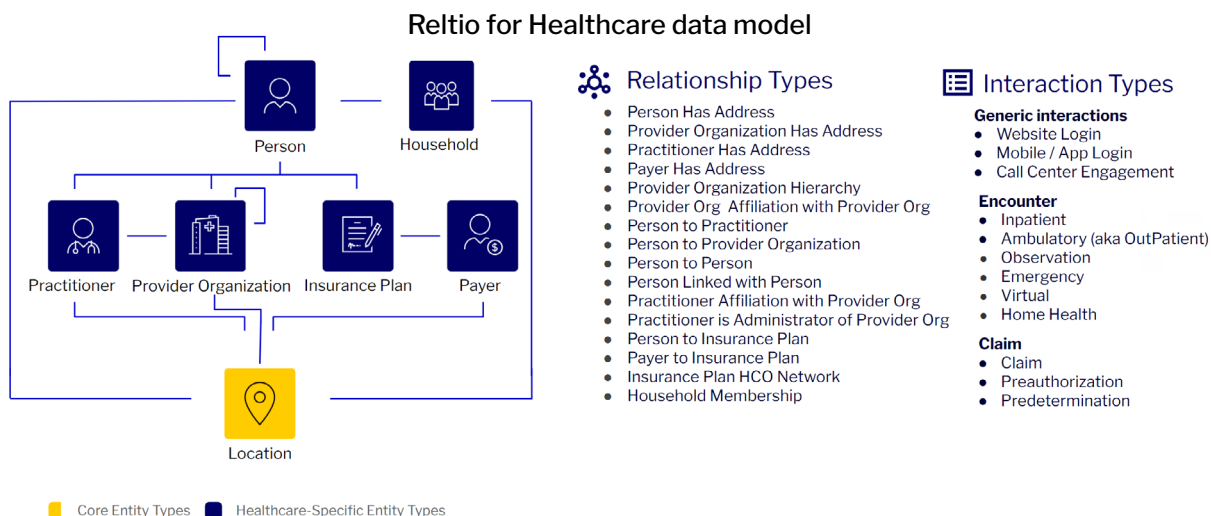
Reltio for Healthcare data model

Person
Household
Practitioner
Provider Organization
Insurance Plan
Payer
Location

Relationship Types
- Person Has Address
- Provider Organization Has Address
- Practitioner Has Address
- Payer Has Address
- Provider Organization Hierarchy
- Provider Org Affiliation with Provider Org
- Person to Practitioner
- Person to Provider Organization
- Person to Person
- Person Linked with Person
- Practitioner Affiliation with Provider Org
- Practitioner is Administrator of Provider Org
- Person to Insurance Plan
- Payer to Insurance Plan
- Insurance Plan HCO Network
- Household Membership

Interaction Types
Generic interactions
- Website Login
- Mobile / App Login
- Call Center Engagement

Encounter
- Inpatient
- Ambulatory (aka OutPatient)
- Observation
- Emergency
- Virtual
- Home Health

Claim
- Claim
- Preauthorization
- Predetermination

Core Entity Types
Healthcare-Specific Entity Types